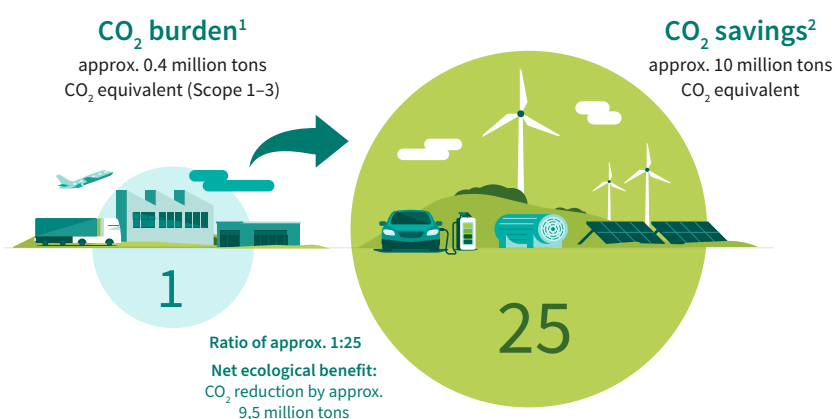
$CO_2$ burden$^1$
approx. 0.4 million tons $CO_2$ equivalent (Scope 1–3)

$CO_2$ savings$^2$
approx. 10 million tons $CO_2$ equivalent

1

25

Ratio of approx. 1:25

Net ecological benefit:
$CO_2$ reduction by approx. 9.5 million tons